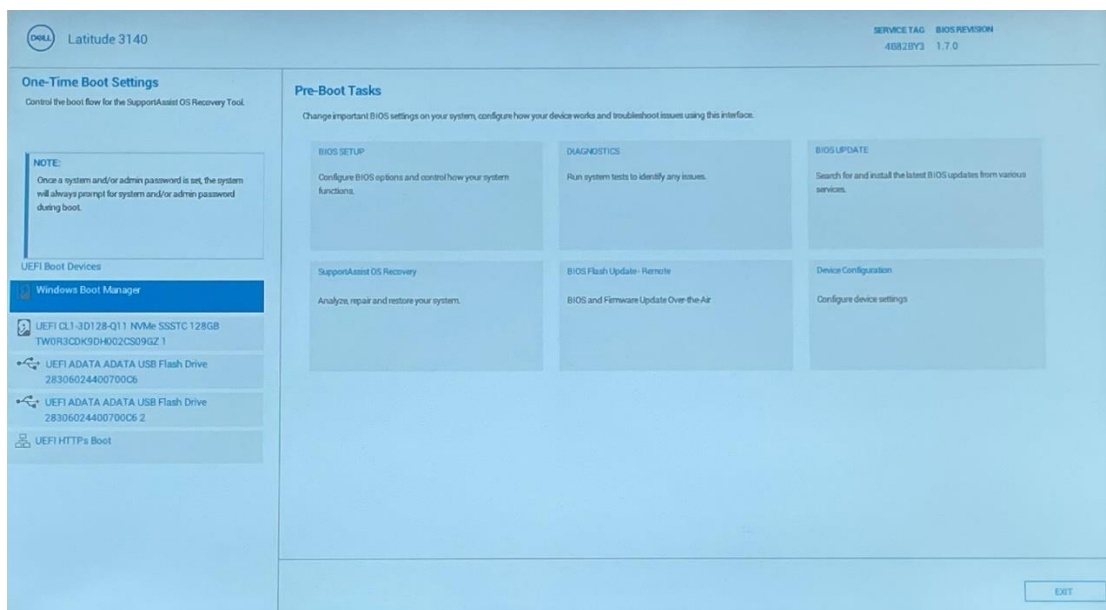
DELL Latitude 3140

SERVICE TAG 4B82BY3
BIOS REVISION 1.7.0

One-Time Boot Settings
Control the boot flow for the SupportAssist OS Recovery Tool.

NOTE:
Once a system and/or admin password is set, the system will always prompt for system and/or admin password during boot.

UEFI Boot Devices

Windows Boot Manager

UEFI CL1-3D128-Q11 NVMe SSSTC 128GB TW0R3CDK9DH002CS09GZ 1

UEFI ADATA ADATA USB Flash Drive 28306024400700C6

UEFI ADATA ADATA USB Flash Drive 28306024400700C6 2

UEFI HTTPs Boot

Pre-Boot Tasks
Change important BIOS settings on your system, configure how your device works and troubleshoot issues using this interface.

BIOS SETUP
Configure BIOS options and control how your system functions.

DIAGNOSTICS
Run system tests to identify any issues.

BIOS UPDATE
Search for and install the latest BIOS updates from various services.

SupportAssist OS Recovery
Analyze, repair and restore your system.

BIOS Flash Update- Remote
BIOS and Firmware Update Over-the-Air

Device Configuration
Configure device settings

EXIT